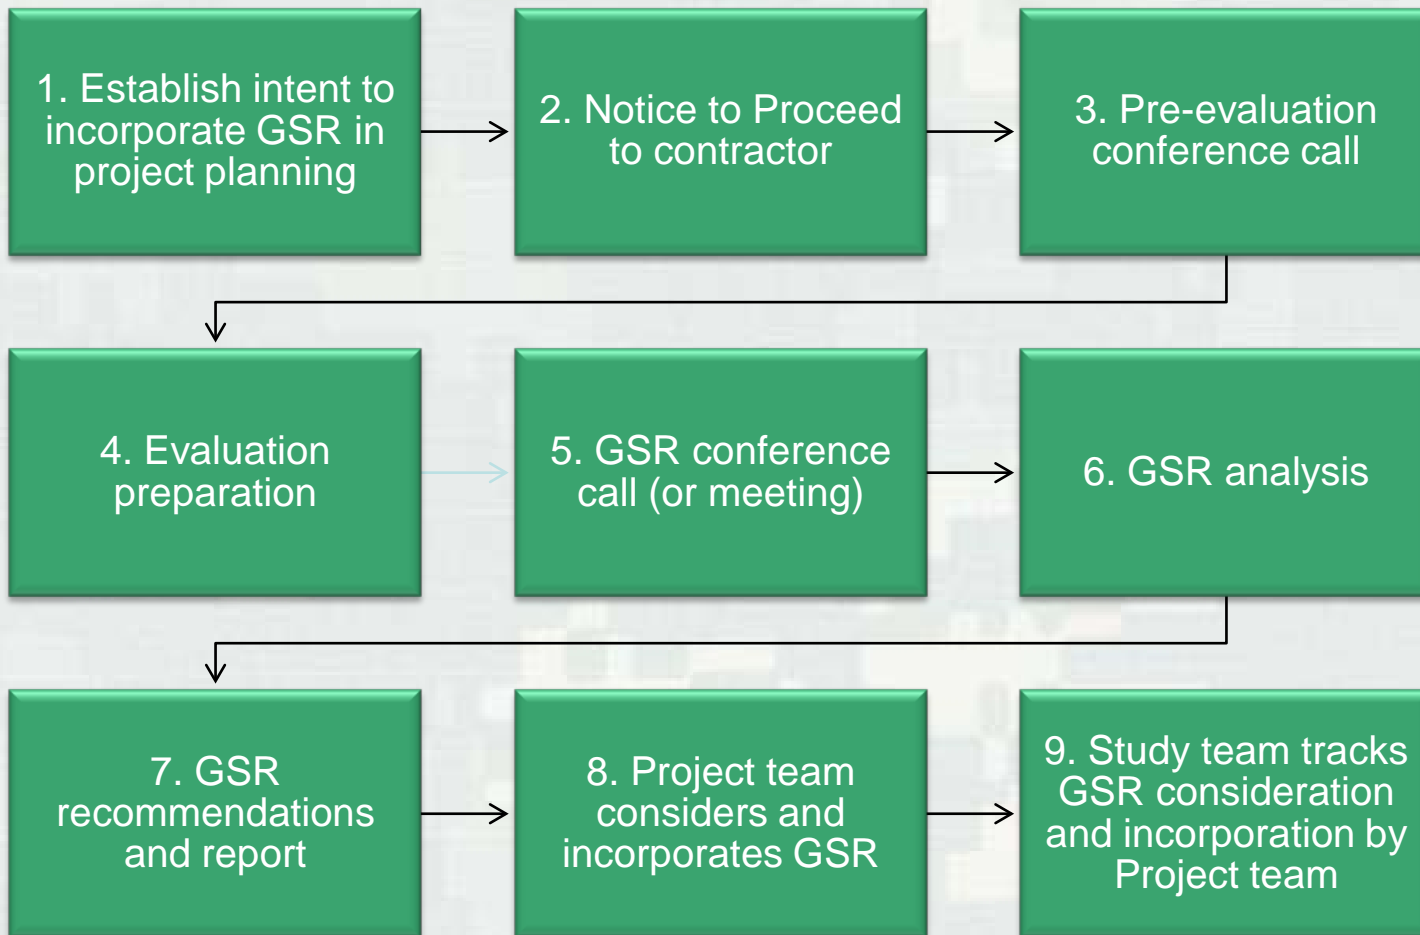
1. Establish intent to incorporate GSR in project planning

2. Notice to Proceed to contractor

3. Pre-evaluation conference call

4. Evaluation preparation

5. GSR conference call (or meeting)

6. GSR analysis

7. GSR recommendations and report

8. Project team considers and incorporates GSR

9. Study team tracks GSR consideration and incorporation by Project team